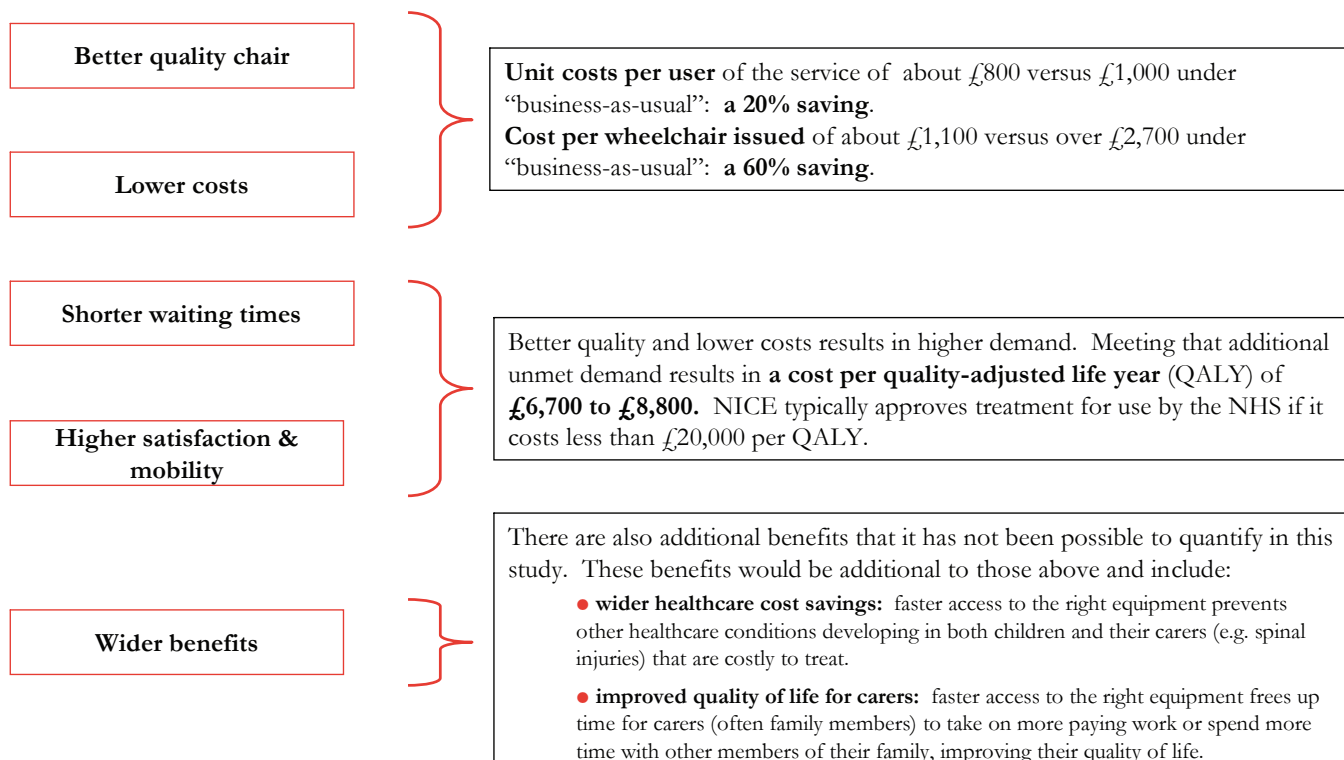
Better quality chair

Lower costs

**Unit costs per user** of the service of about £800 versus £1,000 under "business-as-usual": **a 20% saving**.
**Cost per wheelchair issued** of about £1,100 versus over £2,700 under "business-as-usual": **a 60% saving**.

Shorter waiting times

Higher satisfaction & mobility

Better quality and lower costs results in higher demand. Meeting that additional unmet demand results in **a cost per quality-adjusted life year** (QALY) of **£6,700 to £8,800.** NICE typically approves treatment for use by the NHS if it costs less than £20,000 per QALY.

Wider benefits

There are also additional benefits that it has not been possible to quantify in this study. These benefits would be additional to those above and include:

● **wider healthcare cost savings:** faster access to the right equipment prevents other healthcare conditions developing in both children and their carers (e.g. spinal injuries) that are costly to treat.

● **improved quality of life for carers:** faster access to the right equipment frees up time for carers (often family members) to take on more paying work or spend more time with other members of their family, improving their quality of life.